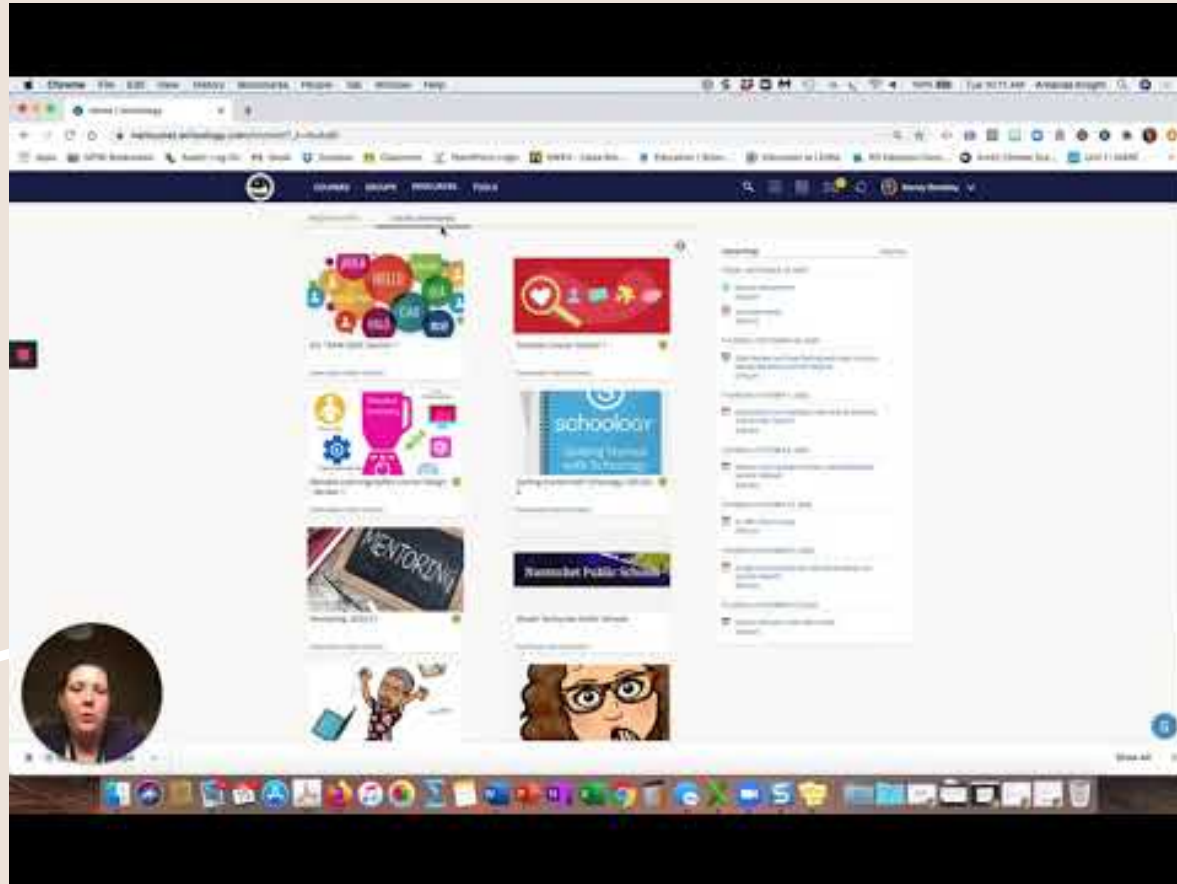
Chrome File Edit View History Bookmarks People Tab Window Help

COURSES GROUPS RESOURCES TOOLS

HELLO

schoology
Getting Started with Schoology

MENTORING

Nantucket Public Schools

Upcoming

Show All